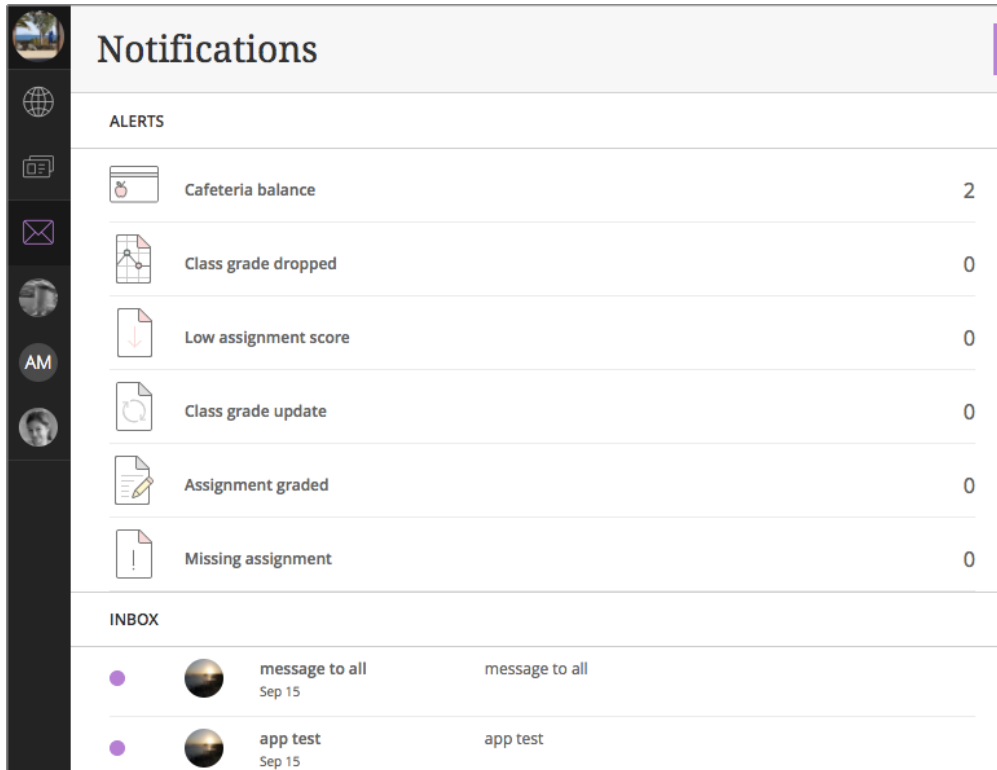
AM

Notifications

ALERTS

| | |
|---|---|
| Cafeteria balance | 2 |
| Class grade dropped | 0 |
| Low assignment score | 0 |
| Class grade update | 0 |
| Assignment graded | 0 |
| Missing assignment | 0 |

INBOX

message to all
Sep 15
message to all

app test
Sep 15
app test